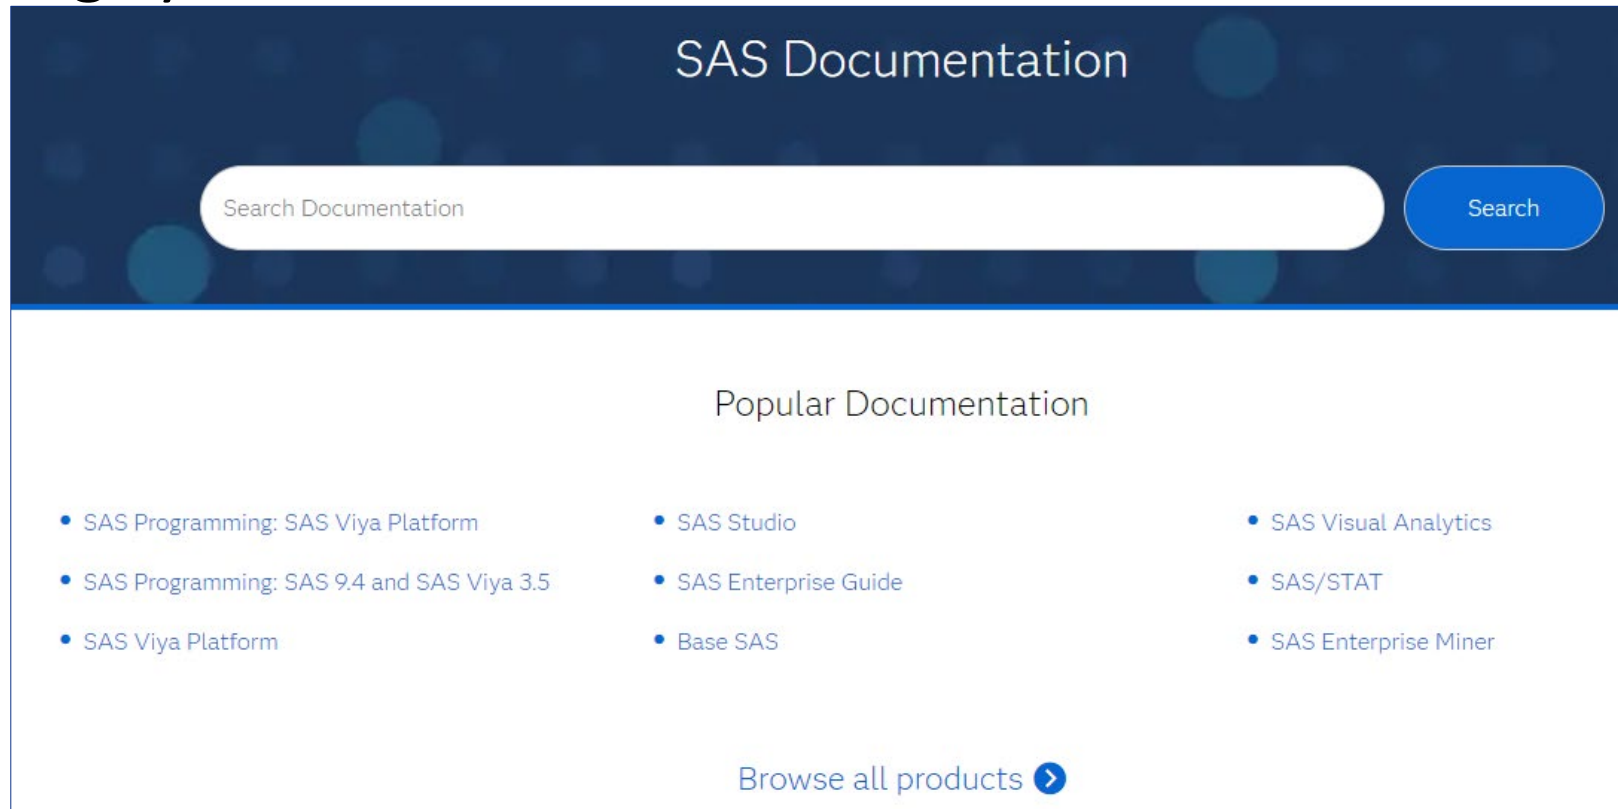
SAS Documentation

Search Documentation

Search

Popular Documentation

- SAS Programming: SAS Viya Platform
- SAS Programming: SAS 9.4 and SAS Viya 3.5
- SAS Viya Platform

- SAS Studio
- SAS Enterprise Guide
- Base SAS

- SAS Visual Analytics
- SAS/STAT
- SAS Enterprise Miner

Browse all products